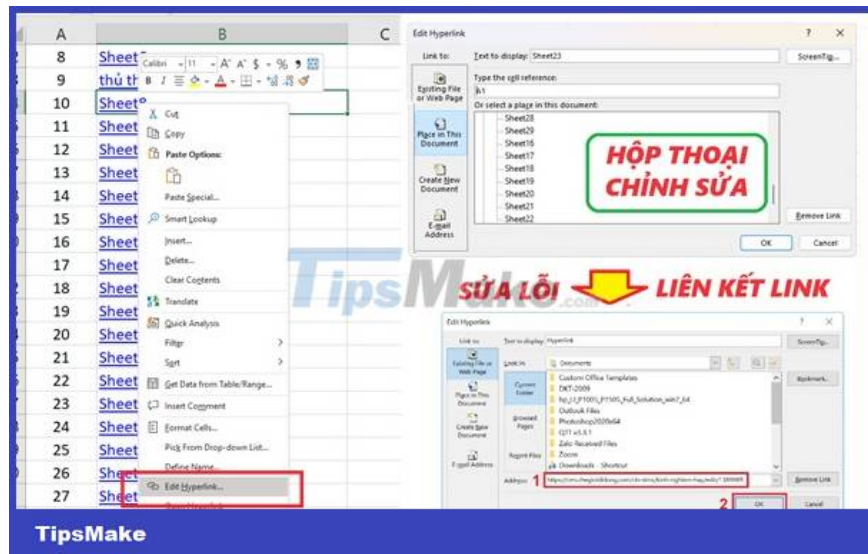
A B C
8 Sheet
9 thủ th
10 Sheet
11 Sheet
12 Sheet
13 Sheet
14 Sheet
15 Sheet
16 Sheet
17 Sheet
18 Sheet
19 Sheet
20 Sheet
21 Sheet
22 Sheet
23 Sheet
24 Sheet
25 Sheet
26 Sheet
27 Sheet

Calibri 11 A A $ % 9
B I

Cut
Copy
Paste Options:
Paste Special...
Smart Lookup
Insert...
Delete...
Clear Contents
Translate
Quick Analysis
Filter
Sort
Get Data from Table/Range...
Insert Comment
Format Cells...
Pick From Drop-down List...
Define Name...
Edit Hyperlink...

Edit Hyperlink ? X
Link to: Text to display: Sheet23 ScreenTip...
Existing File or Web Page
Place in This Document
Create New Document
E-mail Address
Type the cell reference:
A1
Or select a place in this document:
Sheet28
Sheet29
Sheet16
Sheet17
Sheet18
Sheet19
Sheet20
Sheet21
Sheet22
Remove Link
OK Cancel

HỘP THOẠI CHỈNH SỬA

TipsMake.com

SỬA LỖI LIÊN KẾT LINK

Edit Hyperlink ? X
Link to: Text to display: Hyperlink ScreenTip...
Existing File or Web Page
Look in: Documents
Current Folder
Custom Office Templates
DKT-2009
hp_LJ_P1005_P1505_Full_Solution_win7_64
Outlook Files
Browsed Pages
Photoshop2020x64
QTT v5.6.1
Zalo Received Files
Zoom
Recent Files
Downloads - Shortcut
Place in This Document
Create New Document
E-mail Address
Bookmark...
Address: 1 https://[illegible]
Remove Link
2 OK Cancel

TipsMake